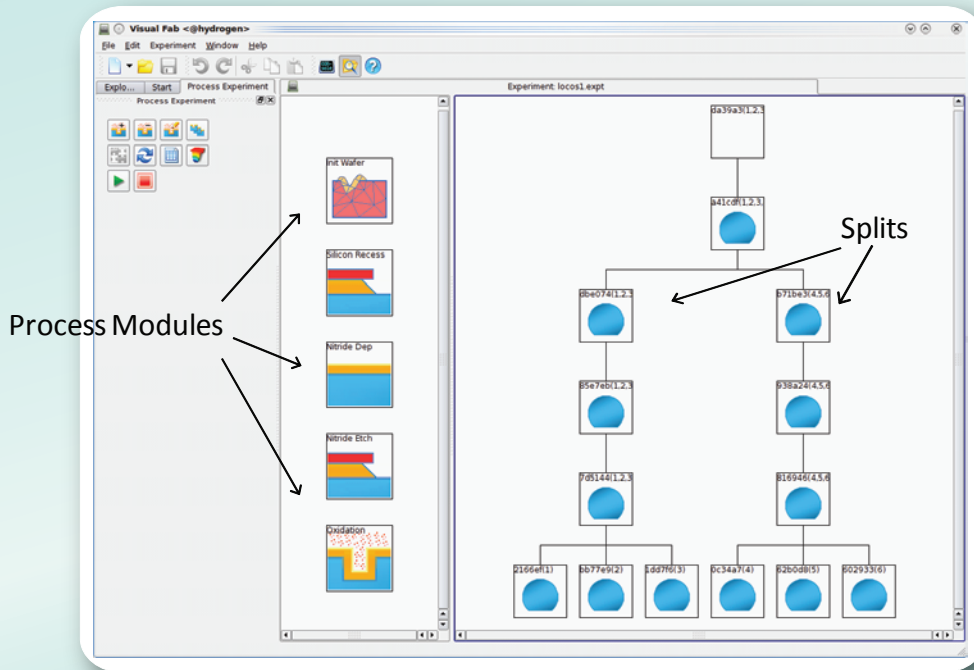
Visual Fab <@hydrogen>

File Edit Experiment Window Help

Explo... Start Process Experiment

Process Experiment

Experiment: locos1.expt

Init Wafer

Silicon Recess

Nitride Dep

Nitride Etch

Oxidation

Process Modules

Splits

da39a3(1,2,3,

a41cdf(1,2,3,

dbe074(1,2,3

b71be3(4,5,6

85e7eb(1,2,3

938a24(4,5,6

7d5144(1,2,3

816946(4,5,6

2166ef(1)

bb77e9(2)

1dd7f6(3)

0c34a7(4)

62b0d8(5)

602933(6)